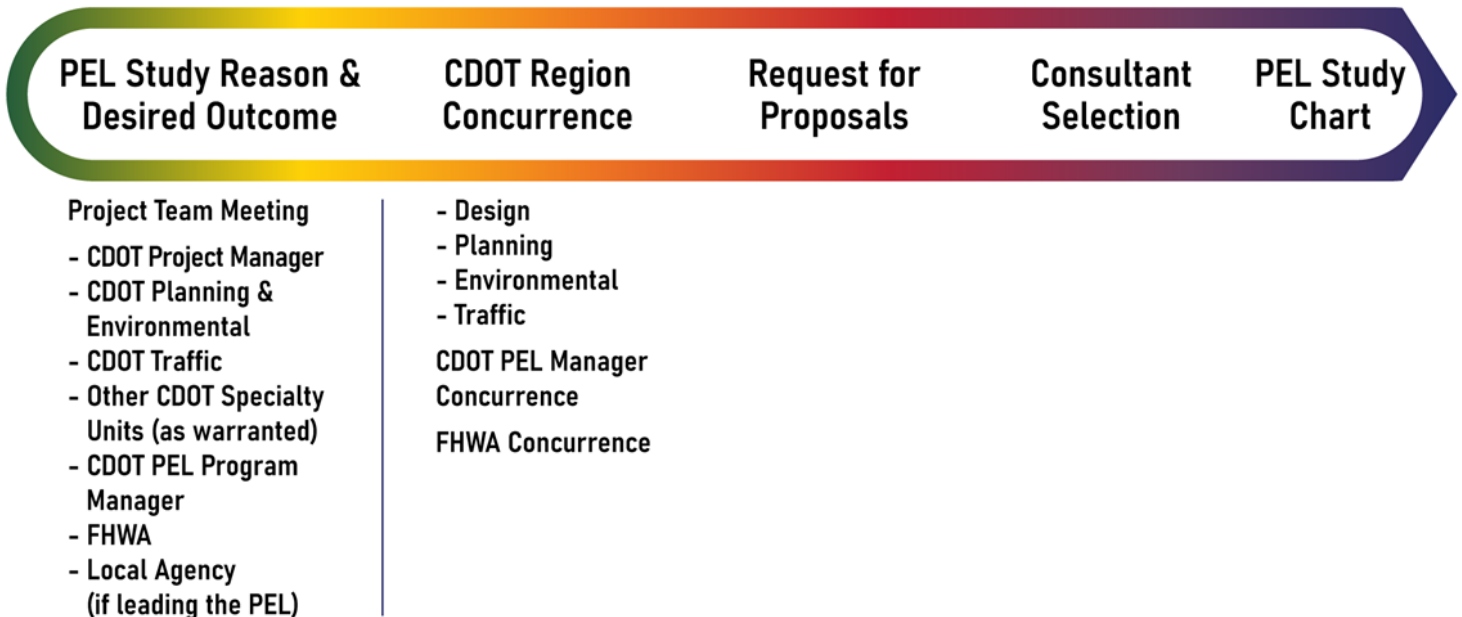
PEL Study Reason & Desired Outcome

CDOT Region Concurrence

Request for Proposals

Consultant Selection

PEL Study Chart

Project Team Meeting

- CDOT Project Manager
- CDOT Planning & Environmental
- CDOT Traffic
- Other CDOT Specialty Units (as warranted)
- CDOT PEL Program Manager
- FHWA
- Local Agency (if leading the PEL)

- Design
- Planning
- Environmental
- Traffic

CDOT PEL Manager Concurrence

FHWA Concurrence